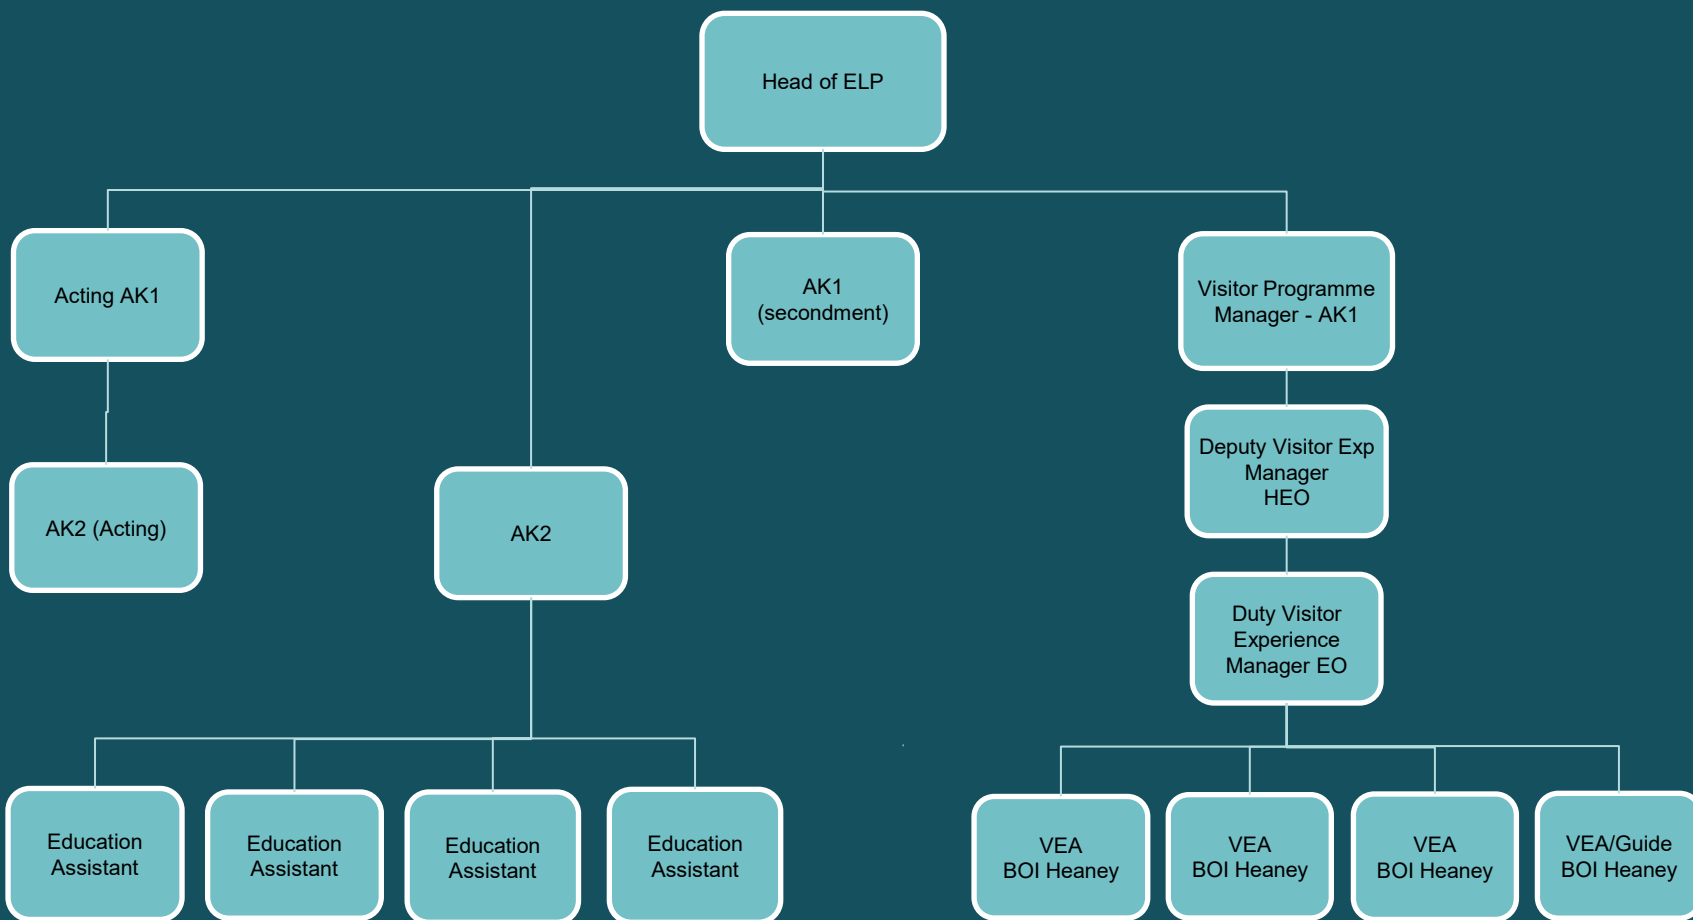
Head of ELP

Acting AK1

AK1 (secondment)

Visitor Programme Manager - AK1

AK2 (Acting)

AK2

Deputy Visitor Exp Manager HEO

Duty Visitor Experience Manager EO

Education Assistant

Education Assistant

Education Assistant

Education Assistant

VEA BOI Heaney

VEA BOI Heaney

VEA BOI Heaney

VEA/Guide BOI Heaney